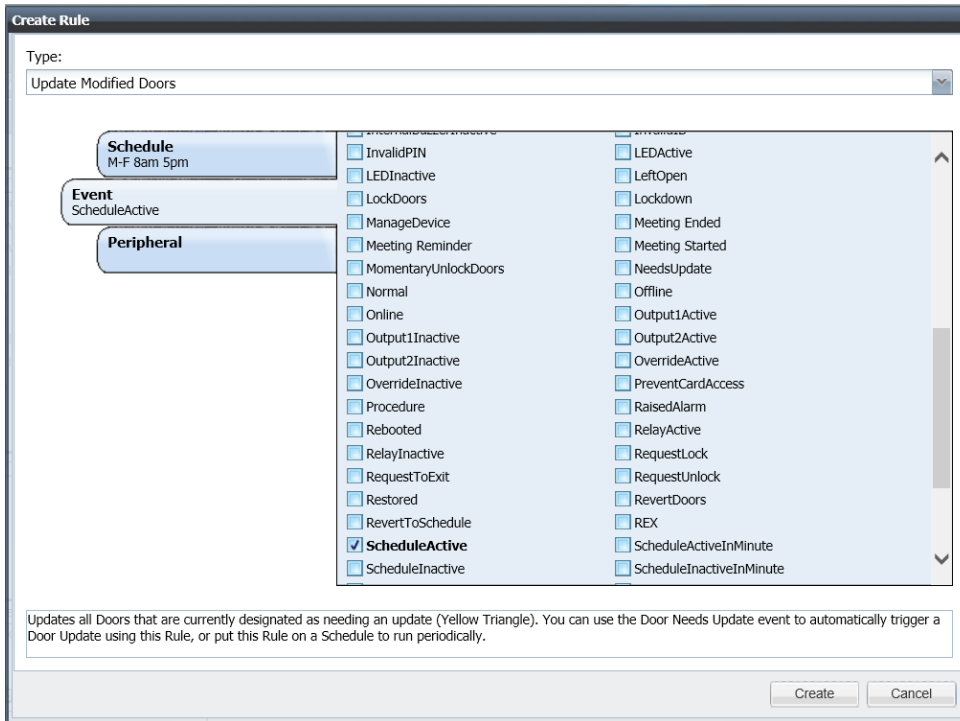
Create Rule

Type:

Update Modified Doors

Schedule
M-F 8am 5pm

Event
ScheduleActive

Peripheral

| | |
|---|---|
| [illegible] | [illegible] |
| InvalidPIN | LEDActive |
| LEDInactive | LeftOpen |
| LockDoors | Lockdown |
| ManageDevice | Meeting Ended |
| Meeting Reminder | Meeting Started |
| MomentaryUnlockDoors | NeedsUpdate |
| Normal | Offline |
| Online | Output1Active |
| Output1Inactive | Output2Active |
| Output2Inactive | OverrideActive |
| OverrideInactive | PreventCardAccess |
| Procedure | RaisedAlarm |
| Rebooted | RelayActive |
| RelayInactive | RequestLock |
| RequestToExit | RequestUnlock |
| Restored | RevertDoors |
| RevertToSchedule | REX |
| ScheduleActive | ScheduleActiveInMinute |
| ScheduleInactive | ScheduleInactiveInMinute |

Updates all Doors that are currently designated as needing an update (Yellow Triangle). You can use the Door Needs Update event to automatically trigger a Door Update using this Rule, or put this Rule on a Schedule to run periodically.

Create Cancel